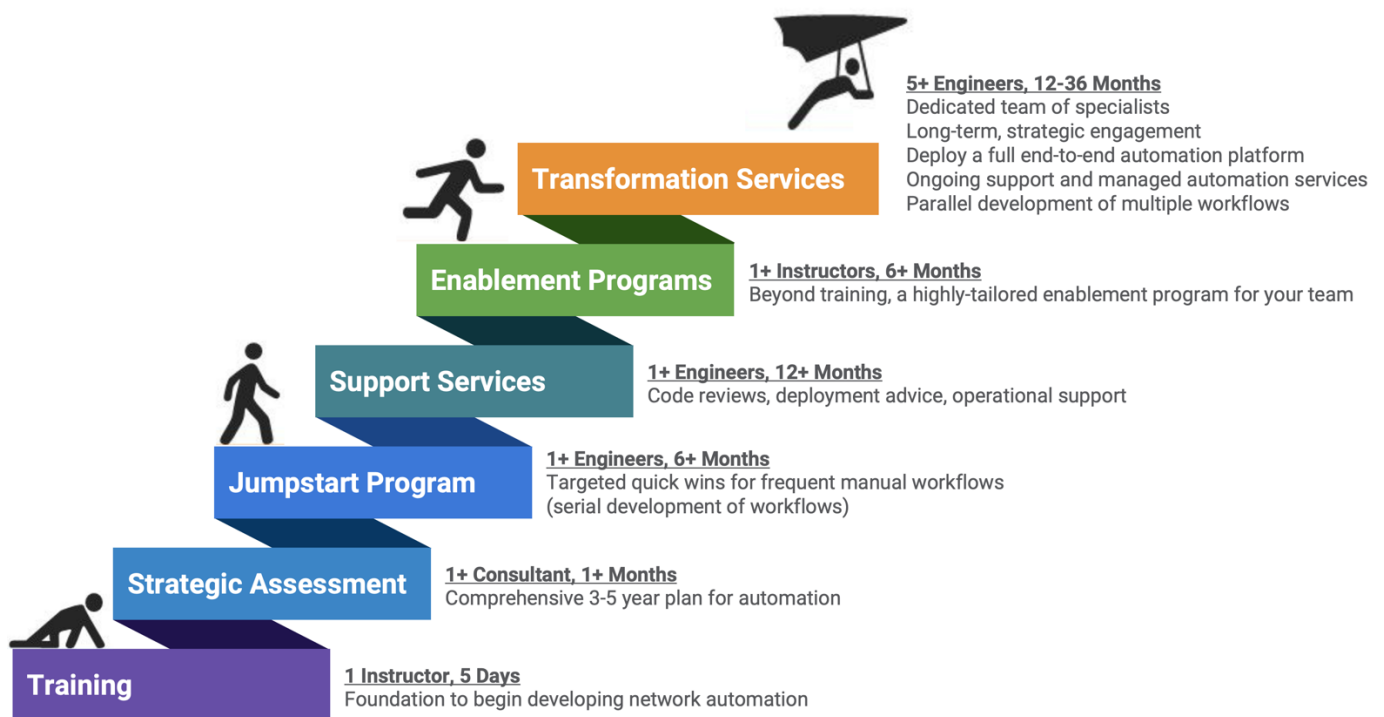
Transformation Services

5+ Engineers, 12-36 Months
Dedicated team of specialists
Long-term, strategic engagement
Deploy a full end-to-end automation platform
Ongoing support and managed automation services
Parallel development of multiple workflows

Enablement Programs

1+ Instructors, 6+ Months
Beyond training, a highly-tailored enablement program for your team

Support Services

1+ Engineers, 12+ Months
Code reviews, deployment advice, operational support

Jumpstart Program

1+ Engineers, 6+ Months
Targeted quick wins for frequent manual workflows (serial development of workflows)

Strategic Assessment

1+ Consultant, 1+ Months
Comprehensive 3-5 year plan for automation

Training

1 Instructor, 5 Days
Foundation to begin developing network automation